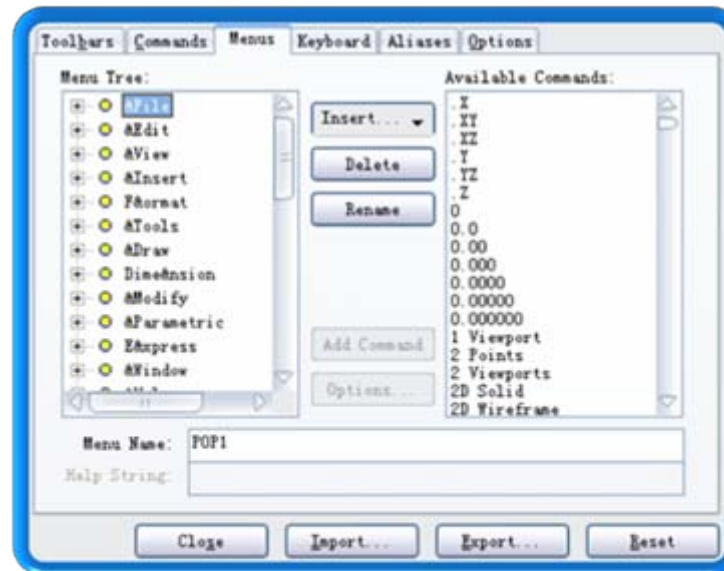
Toolbars Commands Menus Keyboard Aliases Options

Menu Tree:

&File
&Edit
&View
&Insert
F&ormat
&Tools
&Draw
Dime&nsion
&Modify
&Parametric
E&xpress
&Window
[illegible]

Insert...
Delete
Rename
Add Command
Options...

Available Commands:

.X
.XY
.XZ
.Y
.YZ
.Z
0
0.0
0.00
0.000
0.0000
0.00000
0.000000
1 Viewport
2 Points
2 Viewports
2D Solid
2D Wireframe

Menu Name: POP1
Help String:

Close
Import...
Export...
Reset